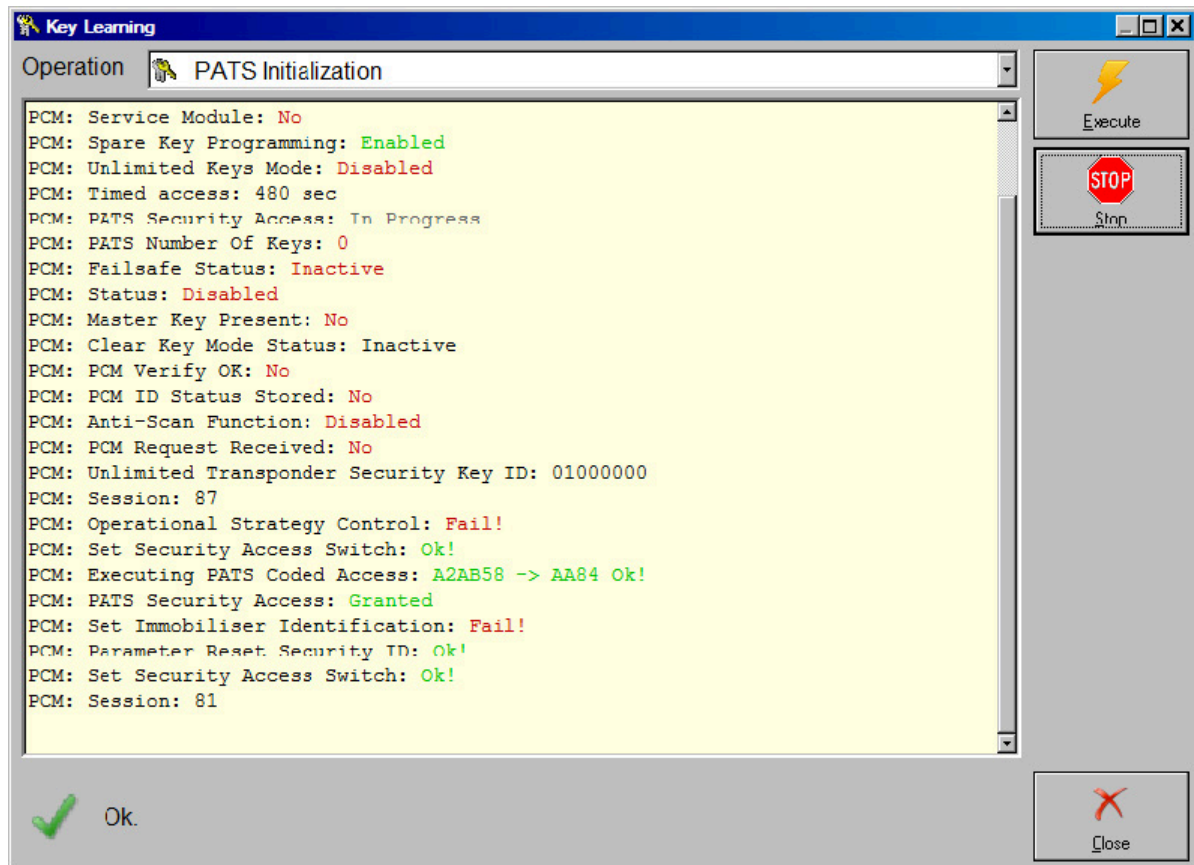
Key Learning

Operation PATS Initialization

PCM: Service Module: No
PCM: Spare Key Programming: Enabled
PCM: Unlimited Keys Mode: Disabled
PCM: Timed access: 480 sec
PCM: PATS Security Access: In Progress
PCM: PATS Number Of Keys: 0
PCM: Failsafe Status: Inactive
PCM: Status: Disabled
PCM: Master Key Present: No
PCM: Clear Key Mode Status: Inactive
PCM: PCM Verify OK: No
PCM: PCM ID Status Stored: No
PCM: Anti-Scan Function: Disabled
PCM: PCM Request Received: No
PCM: Unlimited Transponder Security Key ID: 01000000
PCM: Session: 87
PCM: Operational Strategy Control: Fail!
PCM: Set Security Access Switch: Ok!
PCM: Executing PATS Coded Access: A2AB58 -> AA84 Ok!
PCM: PATS Security Access: Granted
PCM: Set Immobiliser Identification: Fail!
PCM: Parameter Reset Security ID: Ok!
PCM: Set Security Access Switch: Ok!
PCM: Session: 81

Execute

STOP
Stop

Ok.

Close